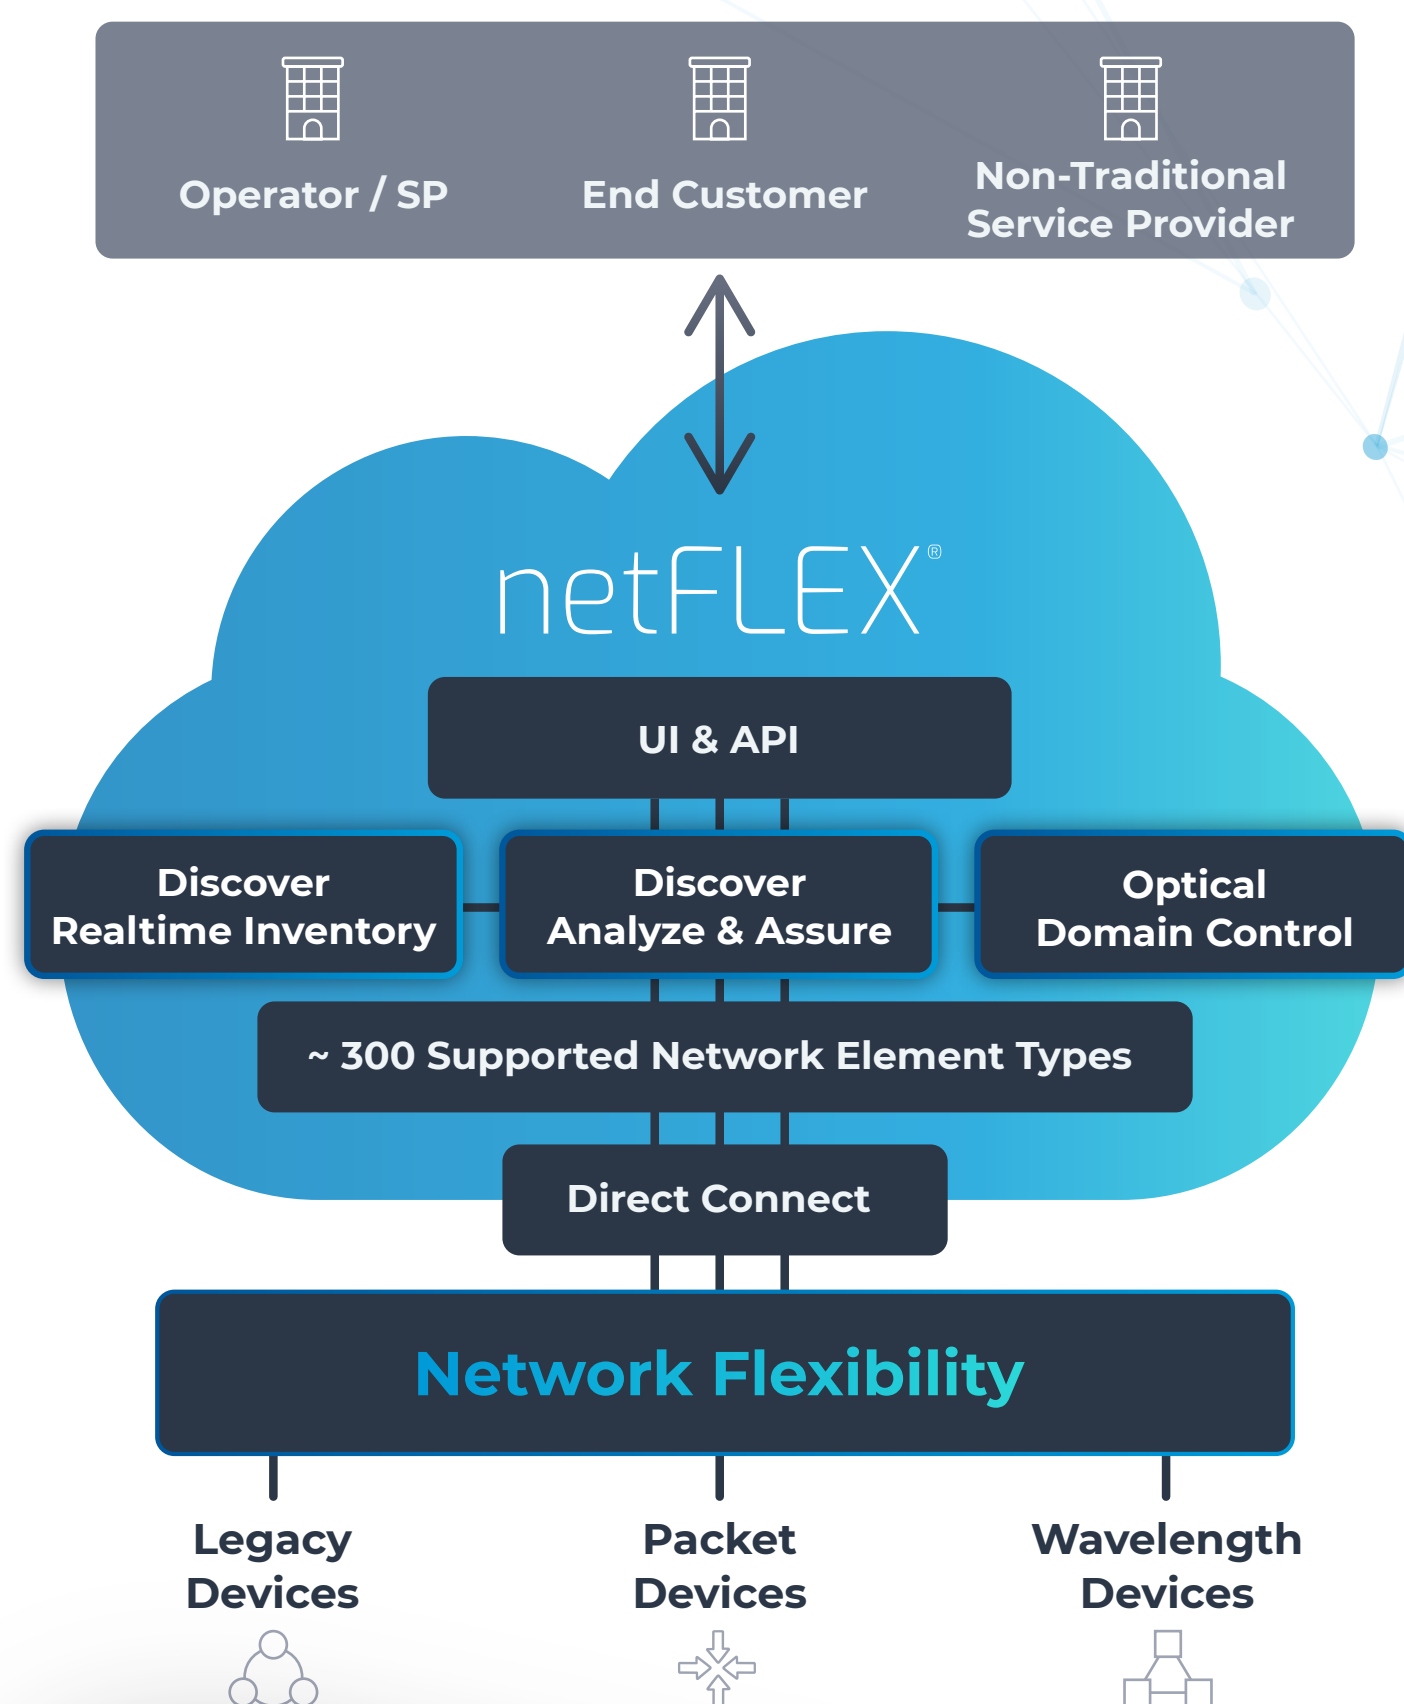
Operator / SP

End Customer

Non-Traditional Service Provider

netFLEX®

UI & API

Discover Realtime Inventory

Discover Analyze & Assure

Optical Domain Control

~ 300 Supported Network Element Types

Direct Connect

Network Flexibility

Legacy Devices

Packet Devices

Wavelength Devices